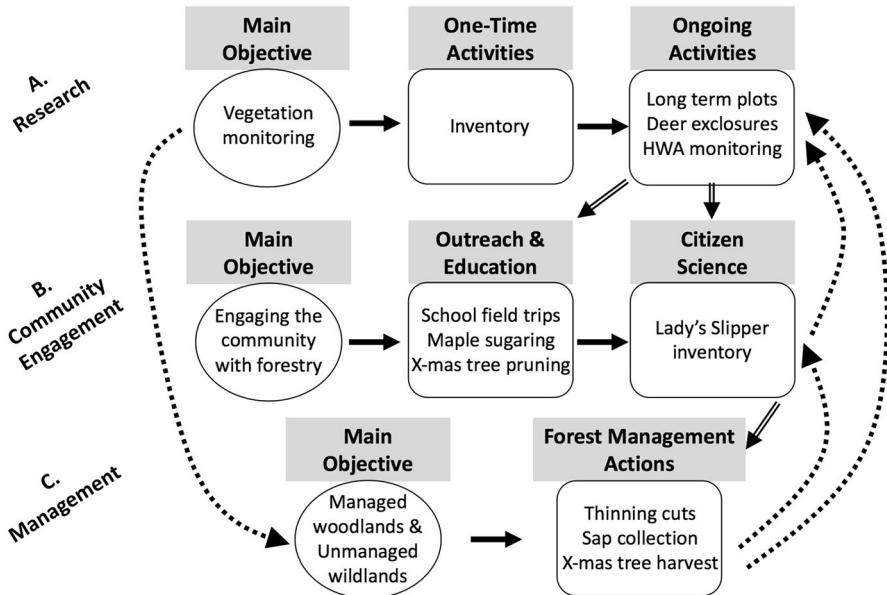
A. Research

Main Objective

Vegetation monitoring

One-Time Activities

Inventory

Ongoing Activities

Long term plots
Deer exclosures
HWA monitoring

B. Community Engagement

Main Objective

Engaging the community with forestry

Outreach & Education

School field trips
Maple sugaring
X-mas tree pruning

Citizen Science

Lady's Slipper inventory

C. Management

Main Objective

Managed woodlands & Unmanaged wildlands

Forest Management Actions

Thinning cuts
Sap collection
X-mas tree harvest